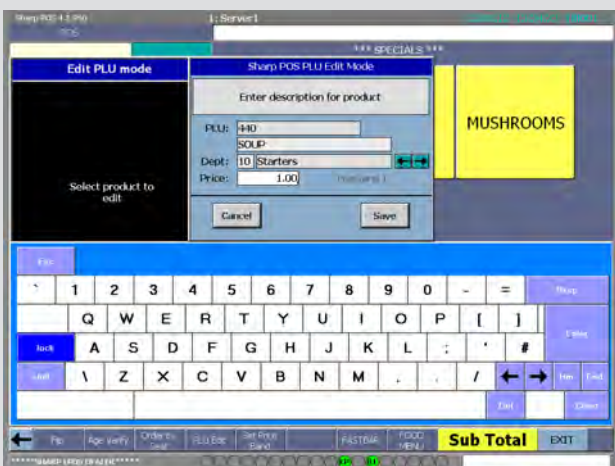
Sharp POS 4.1.PN
POS
1: Server1
*** SPECIALS ***
Edit PLU mode
Select product to edit
Sharp POS PLU Edit Mode
Enter description for product
PLU: 440
SOUP
Dept: 10 Starters
Price: 1.00
Cancel
Save
MUSHROOMS
Esc
`
1
2
3
4
5
6
7
8
9
0
-
=
Bksp
Q
W
E
R
T
Y
U
I
O
P
[
]
Enter
lock
A
S
D
F
G
H
J
K
L
;
'
#
Shift
\
Z
X
C
V
B
N
M
,
.
/
←
→
Hm
End
Del
Clear
Fin
Age Verify
Order to Seat
PLU Edit
Set Price Band
FASTBAR
FOOD MENU
Sub Total
EXIT
******SHARP LIFE/ DEALER******